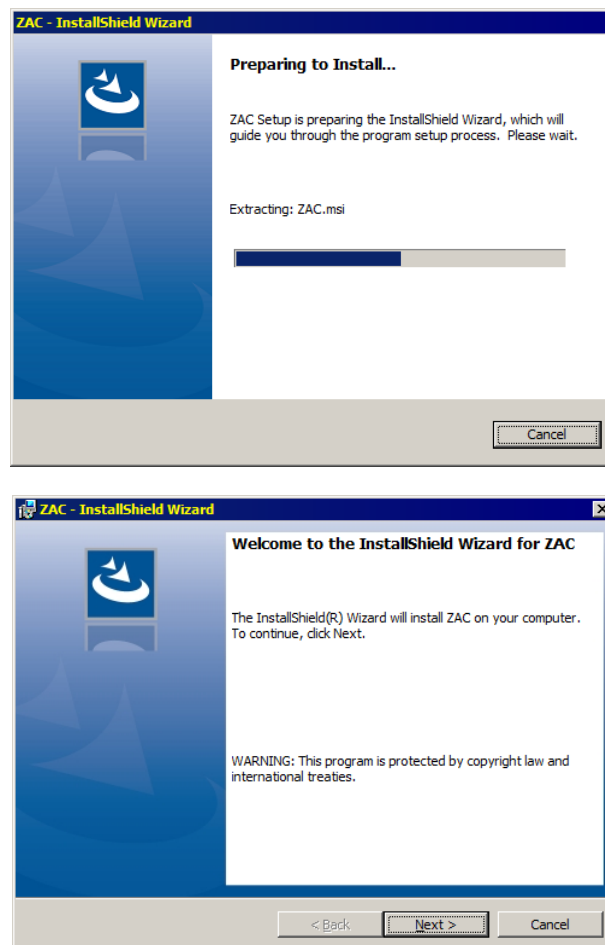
ZAC - InstallShield Wizard

Preparing to Install...

ZAC Setup is preparing the InstallShield Wizard, which will guide you through the program setup process. Please wait.

Extracting: ZAC.msi

Cancel

ZAC - InstallShield Wizard

Welcome to the InstallShield Wizard for ZAC

The InstallShield(R) Wizard will install ZAC on your computer. To continue, click Next.

WARNING: This program is protected by copyright law and international treaties.

< Back

Next >

Cancel